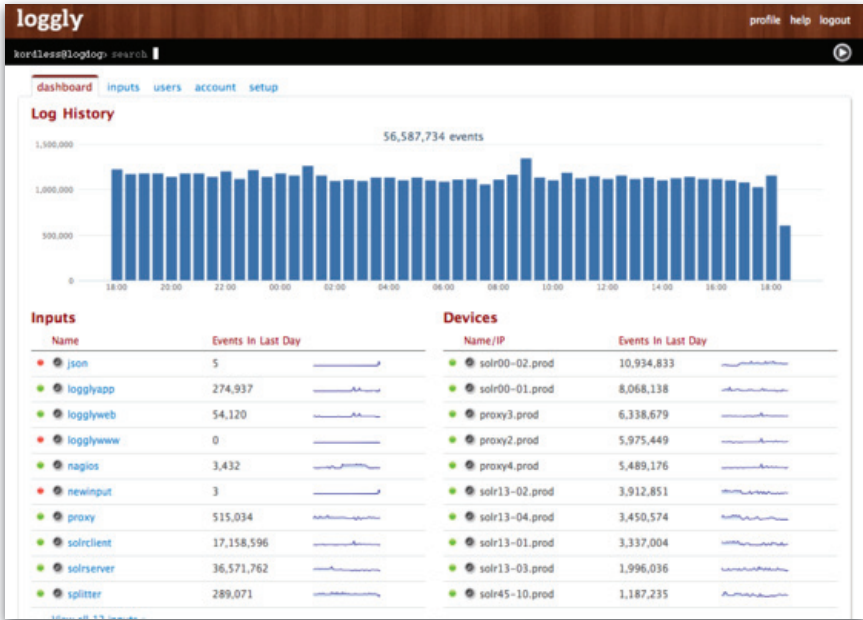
loggly

profile help logout

kordless@logdog> search

dashboard inputs users account setup

Log History

56,587,734 events

1,500,000
1,000,000
500,000
0

18:00 20:00 22:00 00:00 02:00 04:00 06:00 08:00 10:00 12:00 14:00 16:00 18:00

Inputs

| Name | Events In Last Day |
|---|---|
| json | 5 |
| logglyapp | 274,937 |
| logglyweb | 54,120 |
| logglywww | 0 |
| nagios | 3,432 |
| newinput | 3 |
| proxy | 515,034 |
| solrclient | 17,158,596 |
| solrserver | 36,571,762 |
| splitter | 289,071 |

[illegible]

Devices

| Name/IP | Events In Last Day |
|---|---|
| solr00-02.prod | 10,934,833 |
| solr00-01.prod | 8,068,138 |
| proxy3.prod | 6,338,679 |
| proxy2.prod | 5,975,449 |
| proxy4.prod | 5,489,176 |
| solr13-02.prod | 3,912,851 |
| solr13-04.prod | 3,450,574 |
| solr13-01.prod | 3,337,004 |
| solr13-03.prod | 1,996,036 |
| solr45-10.prod | 1,187,235 |